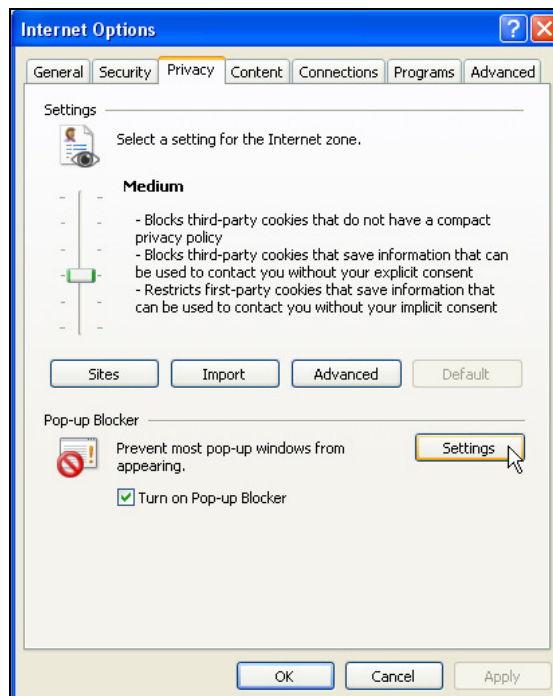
Internet Options

General | Security | Privacy | Content | Connections | Programs | Advanced

Settings

Select a setting for the Internet zone.

Medium

- Blocks third-party cookies that do not have a compact privacy policy
- Blocks third-party cookies that save information that can be used to contact you without your explicit consent
- Restricts first-party cookies that save information that can be used to contact you without your implicit consent

Sites | Import | Advanced | Default

Pop-up Blocker

Prevent most pop-up windows from appearing.

Settings

Turn on Pop-up Blocker

OK | Cancel | Apply